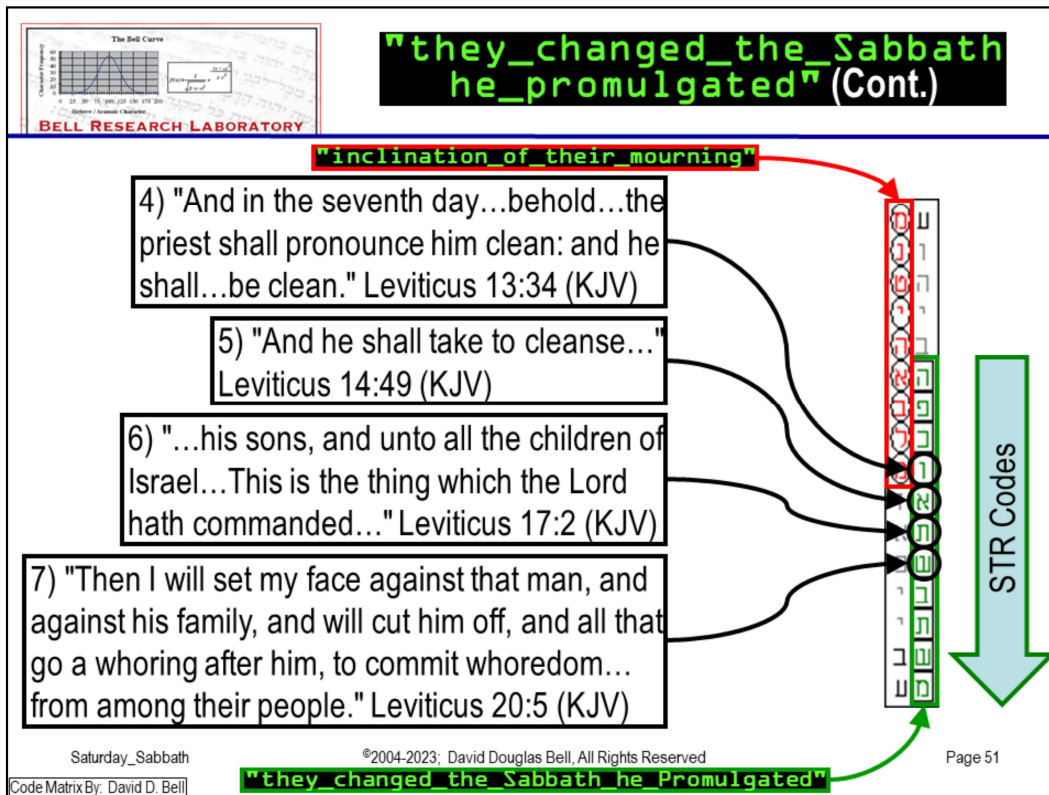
The Bell Curve

BELL RESEARCH LABORATORY

"they_changed_the_Sabbath he_promulgated" (Cont.)

"inclination_of_their_mourning"

4) "And in the seventh day…behold…the priest shall pronounce him clean: and he shall…be clean." Leviticus 13:34 (KJV)

5) "And he shall take to cleanse…" Leviticus 14:49 (KJV)

6) "…his sons, and unto all the children of Israel…This is the thing which the Lord hath commanded…" Leviticus 17:2 (KJV)

7) "Then I will set my face against that man, and against his family, and will cut him off, and all that go a whoring after him, to commit whoredom… from among their people." Leviticus 20:5 (KJV)

STR Codes

Saturday_Sabbath

©2004-2023; David Douglas Bell, All Rights Reserved

Page 51

Code Matrix By: David D. Bell

"they_changed_the_Sabbath_he_Promulgated"